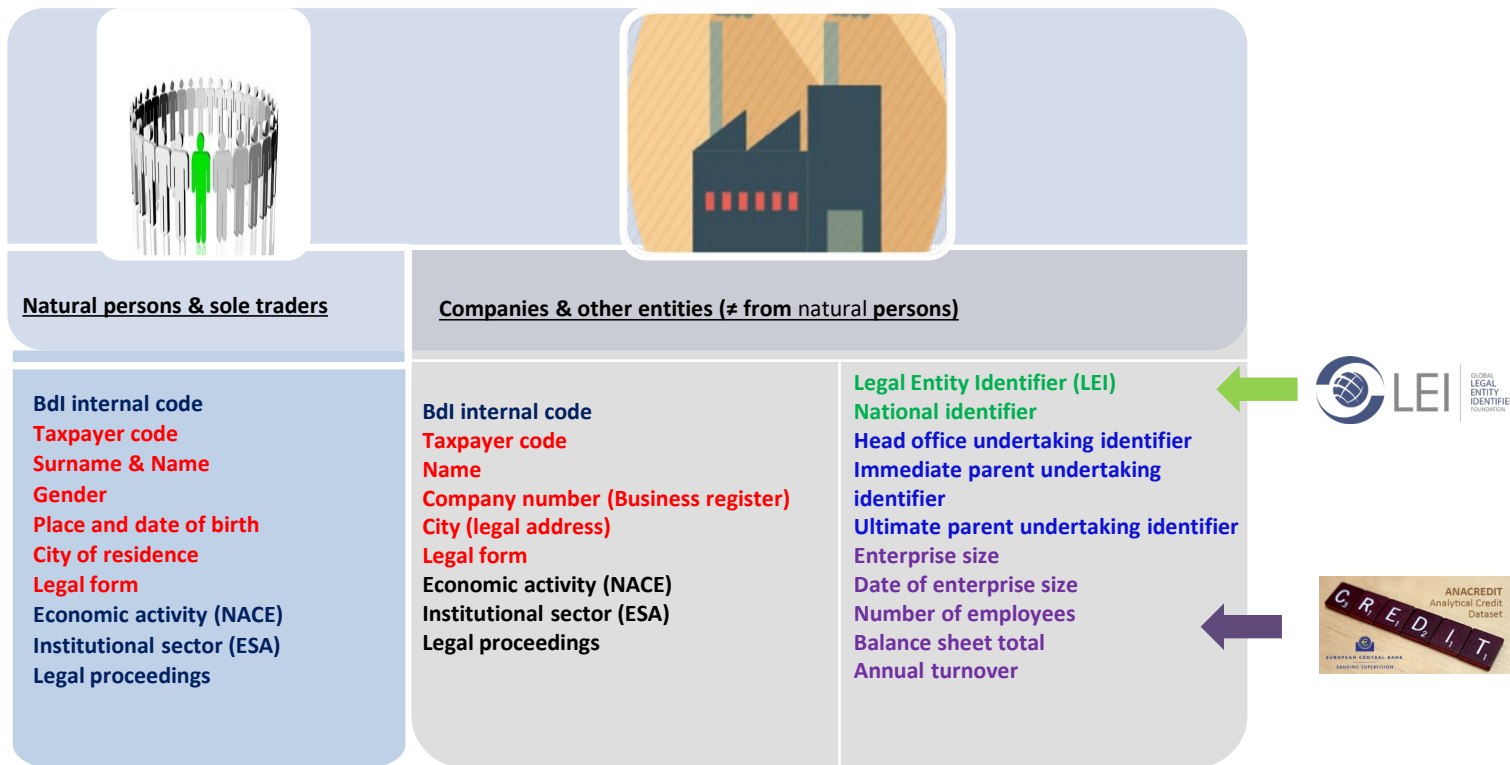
Natural persons & sole traders

Companies & other entities (≠ from natural persons)

BdI internal code
Taxpayer code
Surname & Name
Gender
Place and date of birth
City of residence
Legal form
Economic activity (NACE)
Institutional sector (ESA)
Legal proceedings

BdI internal code
Taxpayer code
Name
Company number (Business register)
City (legal address)
Legal form
Economic activity (NACE)
Institutional sector (ESA)
Legal proceedings

Legal Entity Identifier (LEI)
National identifier
Head office undertaking identifier
Immediate parent undertaking identifier
Ultimate parent undertaking identifier
Enterprise size
Date of enterprise size
Number of employees
Balance sheet total
Annual turnover

LEI GLOBAL LEGAL ENTITY IDENTIFIE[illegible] FOUNDATION

ANACREDIT Analytical Credit Dataset
CREDIT
EUROPEAN CENTRAL BANK
BANKING SUPERVISION